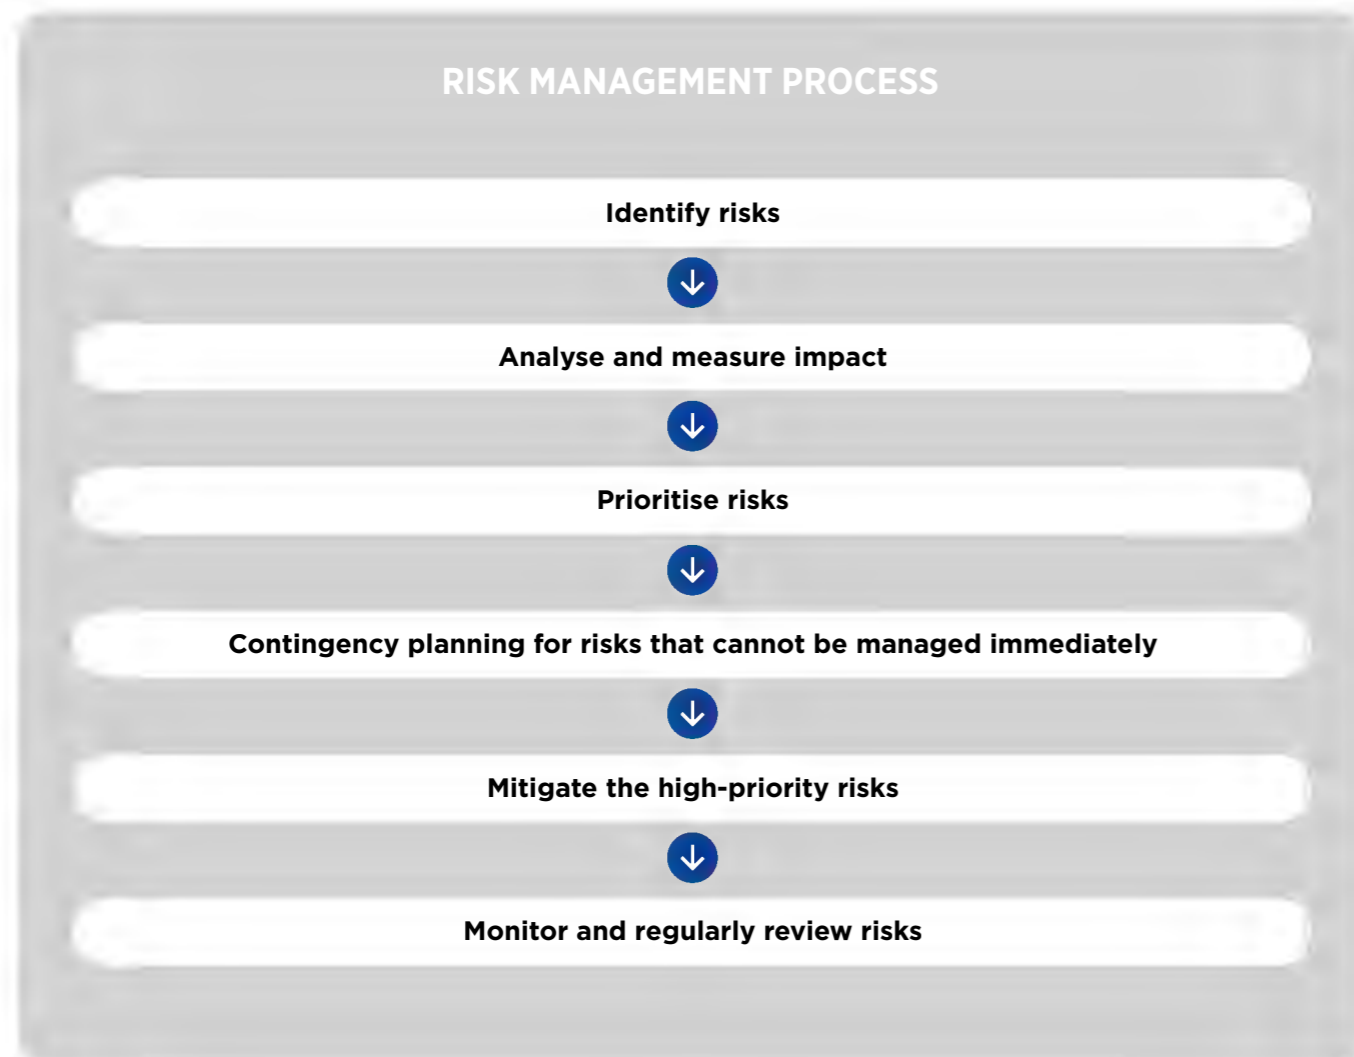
RISK MANAGEMENT PROCESS

Identify risks

Analyse and measure impact

Prioritise risks

Contingency planning for risks that cannot be managed immediately

Mitigate the high-priority risks

Monitor and regularly review risks